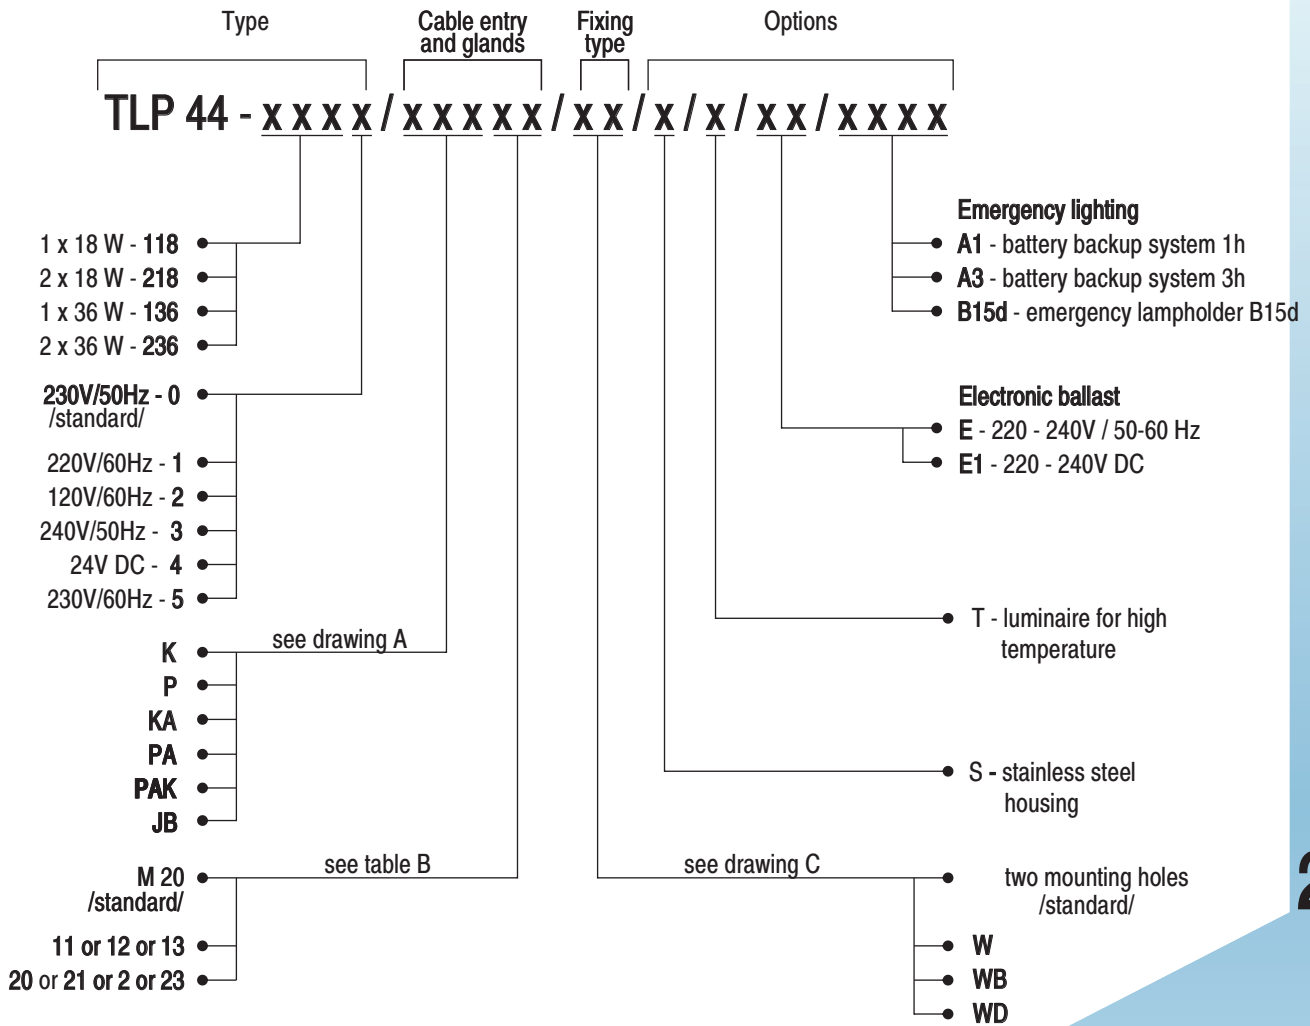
Type

Cable entry and glands

Fixing type

Options

TLP 44 - x x x x / x x x x x / x x / x / x / x x / x x x x

Emergency lighting
A1 - battery backup system 1h
A3 - battery backup system 3h
B15d - emergency lampholder B15d

1 x 18 W - 118
2 x 18 W - 218
1 x 36 W - 136
2 x 36 W - 236

230V/50Hz - 0
/standard/
220V/60Hz - 1
120V/60Hz - 2
240V/50Hz - 3
24V DC - 4
230V/60Hz - 5

Electronic ballast
E - 220 - 240V / 50-60 Hz
E1 - 220 - 240V DC

see drawing A
K
P
KA
PA
PAK
JB

T - luminaire for high temperature

S - stainless steel housing

M 20
/standard/
11 or 12 or 13
20 or 21 or 2 or 23

see table B

see drawing C

two mounting holes
/standard/
W
WB
WD

2